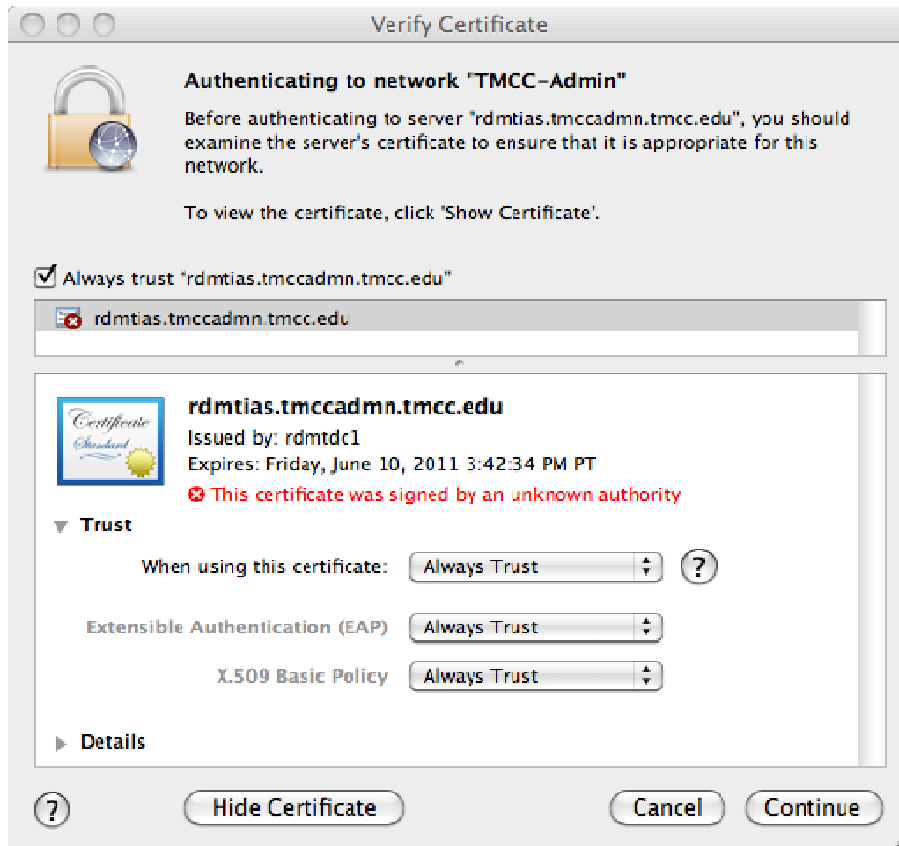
Verify Certificate

Authenticating to network "TMCC-Admin"

Before authenticating to server "rdmtias.tmccadmn.tmcc.edu", you should examine the server's certificate to ensure that it is appropriate for this network.

To view the certificate, click 'Show Certificate'.

Always trust "rdmtias.tmccadmn.tmcc.edu"

rdmtias.tmccadmn.tmcc.edu

Certificate Standard

rdmtias.tmccadmn.tmcc.edu
Issued by: rdmtdc1
Expires: Friday, June 10, 2011 3:42:34 PM PT
This certificate was signed by an unknown authority

Trust

When using this certificate: Always Trust ?

Extensible Authentication (EAP) Always Trust

X.509 Basic Policy Always Trust

Details

? Hide Certificate Cancel Continue